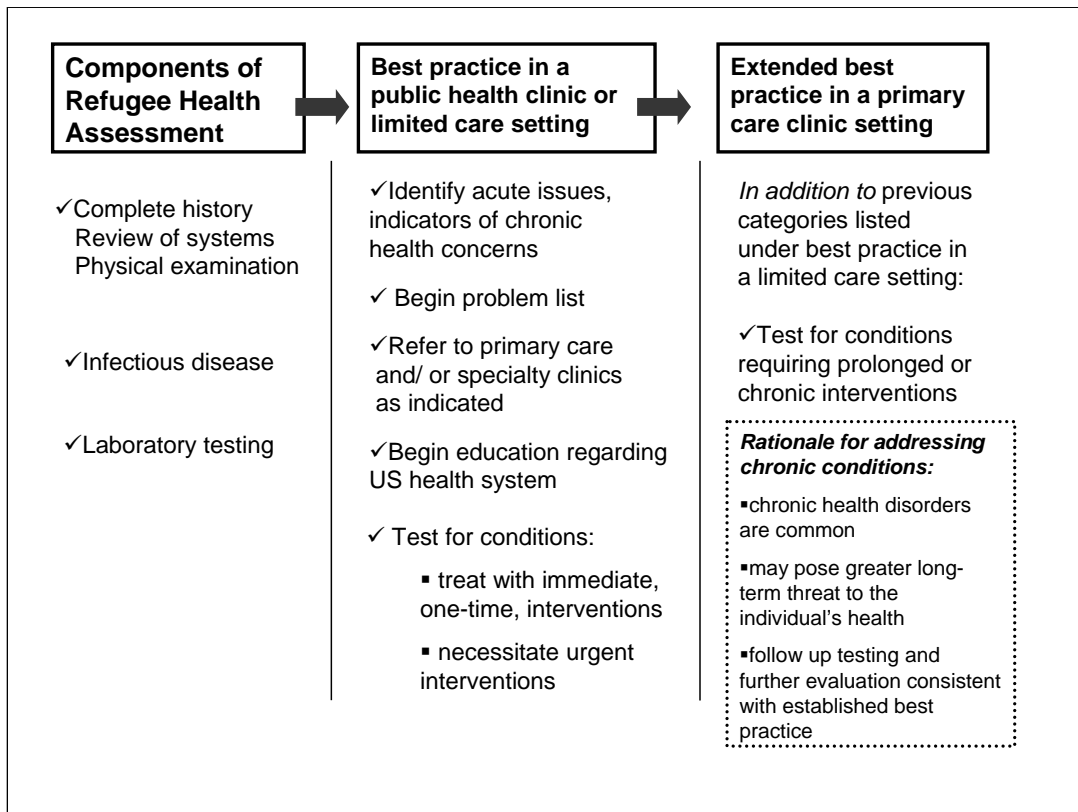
Components of Refugee Health Assessment

✓Complete history
Review of systems
Physical examination

✓Infectious disease

✓Laboratory testing

Best practice in a public health clinic or limited care setting

✓Identify acute issues, indicators of chronic health concerns

✓ Begin problem list

✓Refer to primary care and/ or specialty clinics as indicated

✓Begin education regarding US health system

✓ Test for conditions:

▪ treat with immediate, one-time, interventions

▪ necessitate urgent interventions

Extended best practice in a primary care clinic setting

*In addition to* previous categories listed under best practice in a limited care setting:

✓Test for conditions requiring prolonged or chronic interventions

***Rationale for addressing chronic conditions:***

▪chronic health disorders are common

▪may pose greater long-term threat to the individual's health

▪follow up testing and further evaluation consistent with established best practice